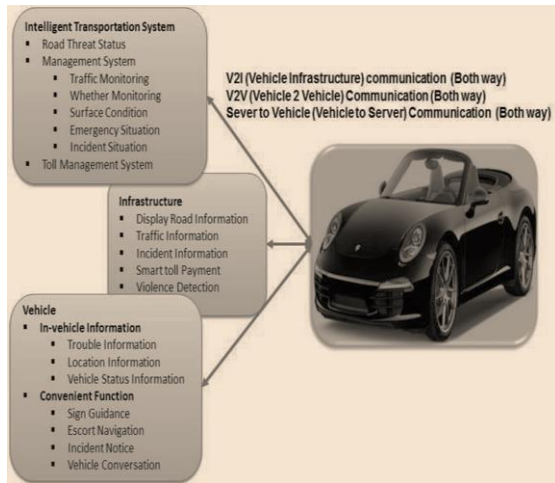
Intelligent Transportation System
▪ Road Threat Status
▪ Management System
▪ Traffic Monitoring
▪ Whether Monitoring
▪ Surface Condition
▪ Emergency Situation
▪ Incident Situation
▪ Toll Management System

V2I (Vehicle Infrastructure) communication (Both way)
V2V (Vehicle 2 Vehicle) Communication (Both way)
Sever to Vehicle (Vehicle to Server) Communication (Both way)

Infrastructure
▪ Display Road Information
▪ Traffic Information
▪ Incident Information
▪ Smart toll Payment
▪ Violence Detection

Vehicle
▪ In-vehicle Information
▪ Trouble Information
▪ Location Information
▪ Vehicle Status Information
▪ Convenient Function
▪ Sign Guidance
▪ Escort Navigation
▪ Incident Notice
▪ Vehicle Conversation